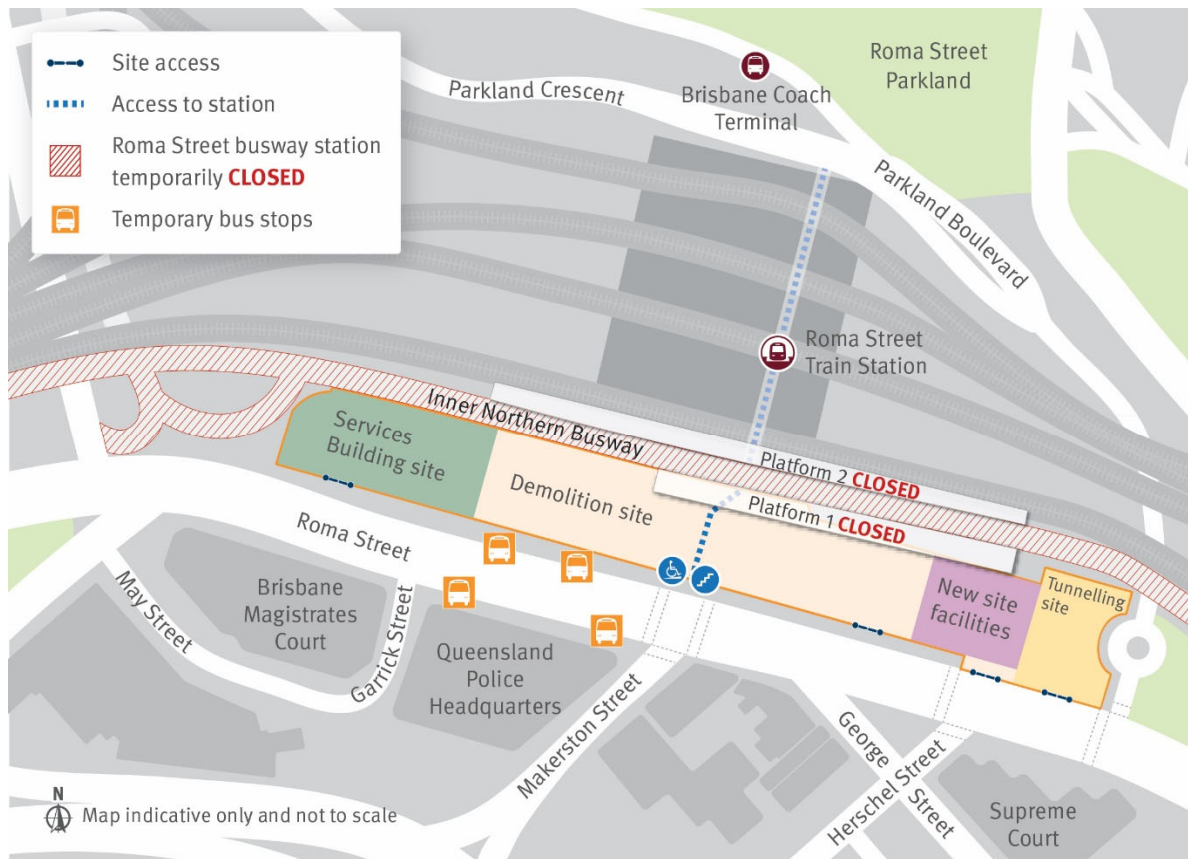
Site access
Access to station
Roma Street busway station temporarily CLOSED
Temporary bus stops

Parkland Crescent
Brisbane Coach Terminal
Roma Street Parkland
Parkland Boulevard
Roma Street Train Station
Inner Northern Busway
Services Building site
Demolition site
Platform 2 CLOSED
Platform 1 CLOSED
Roma Street
New site facilities
Tunnelling site
May Street
Brisbane Magistrates Court
Garrick Street
Queensland Police Headquarters
Makerston Street
George Street
Herschel Street
Supreme Court
N
Map indicative only and not to scale